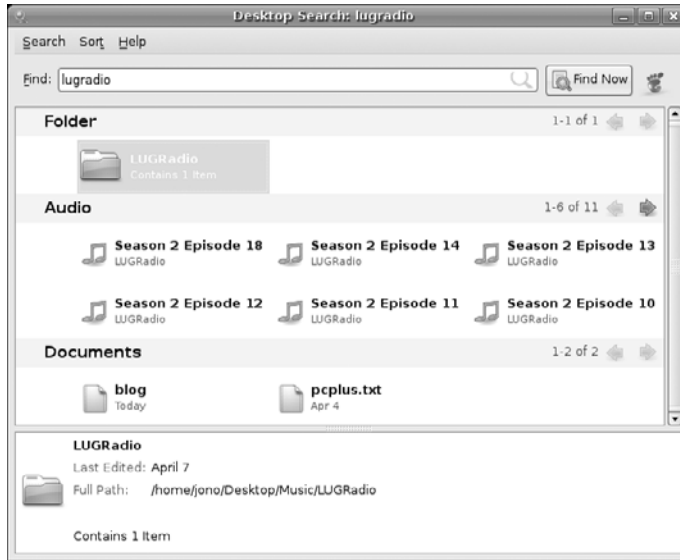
Desktop Search: lugradio

Search Sort Help

Find: lugradio

Find Now

Folder

1-1 of 1

LUGRadio
Contains 1 item

Audio

1-6 of 11

Season 2 Episode 18
LUGRadio

Season 2 Episode 14
LUGRadio

Season 2 Episode 13
LUGRadio

Season 2 Episode 12
LUGRadio

Season 2 Episode 11
LUGRadio

Season 2 Episode 10
LUGRadio

Documents

1-2 of 2

blog
Today

pcplus.txt
Apr 4

LUGRadio

Last Edited: April 7

Full Path: /home/jono/Desktop/Music/LUGRadio

Contains 1 item